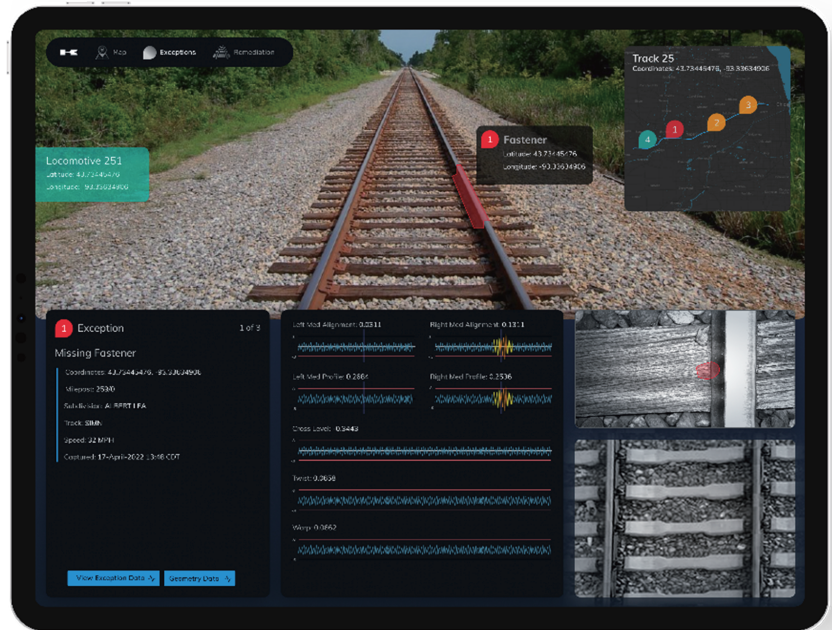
Map Exceptions Remediation

Locomotive 251
Latitude: 43.73445476
Longitude: -93.35634906

1 Fastener
Latitude: 43.73445476
Longitude: -93.35634906

Track 25
Coordinates: 43.73445476, -93.35634906

4 1 2 3

1 Exception 1 of 3

Missing Fastener

Coordinates: 43.73445476, -93.35634906
Milepost: 2530
Subdivision: ALBERT LEA
Track: SMR
Speed: 32 MPH
Captured: 17-April-2022 13:48 CDT

View Exception Data
Geometry Data

Left Mcd Alignment: 0.0311
Right Mcd Alignment: 0.1311
Left Mcd Profile: 0.2864
Right Mcd Profile: 0.2536
Cross Level: 0.3443
Twist: 0.0858
Warp: 0.0662